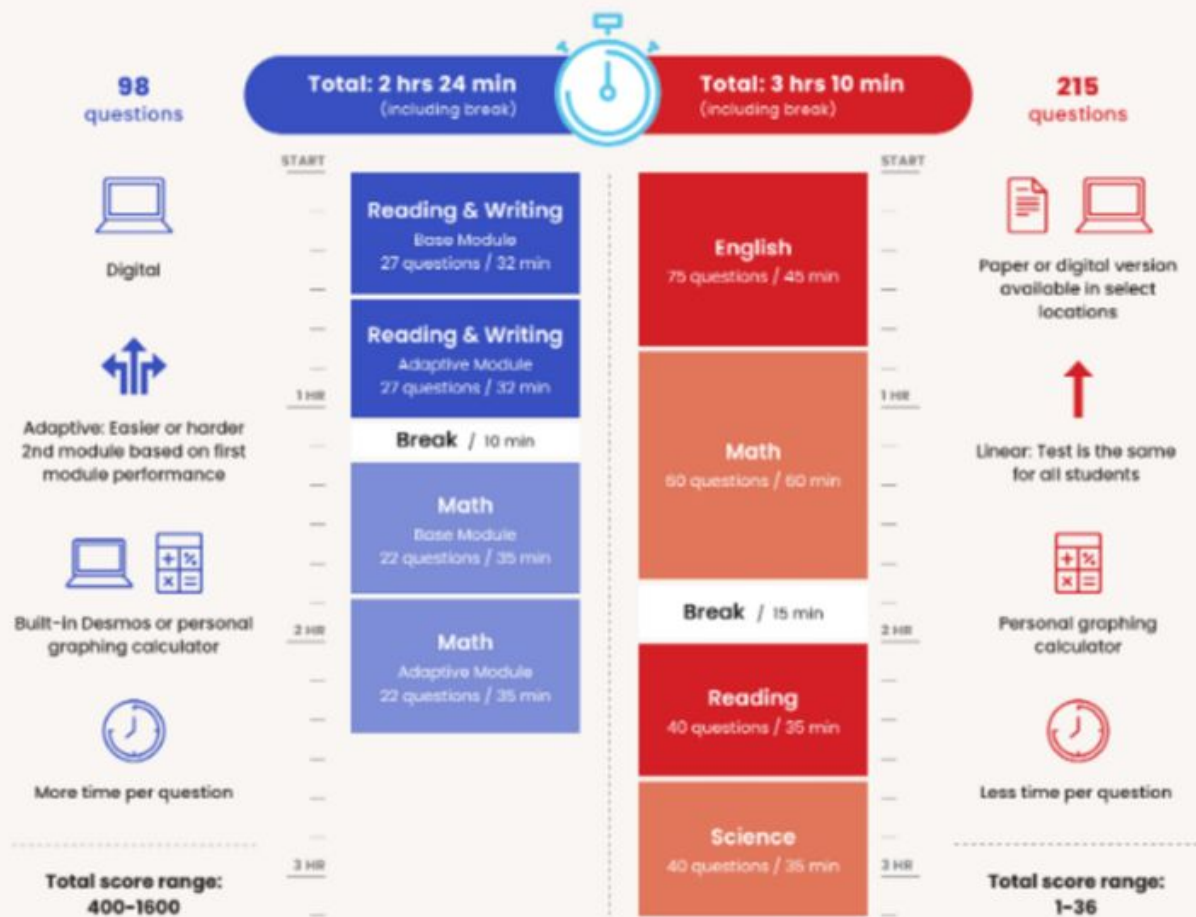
98 questions

Total: 2 hrs 24 min
(including break)

Total: 3 hrs 10 min
(including break)

215 questions

START

Digital

Adaptive: Easier or harder 2nd module based on first module performance

Built-in Desmos or personal graphing calculator

More time per question

Total score range: 400-1600

START

1 HR

2 HR

3 HR

Reading & Writing
Base Module
27 questions / 32 min

Reading & Writing
Adaptive Module
27 questions / 32 min

Break / 10 min

Math
Base Module
22 questions / 35 min

Math
Adaptive Module
22 questions / 35 min

English
75 questions / 45 min

Math
60 questions / 60 min

Break / 15 min

Reading
40 questions / 35 min

Science
40 questions / 35 min

1 HR

2 HR

3 HR

Paper or digital version available in select locations

Linear: Test is the same for all students

Personal graphing calculator

Less time per question

Total score range: 1-36